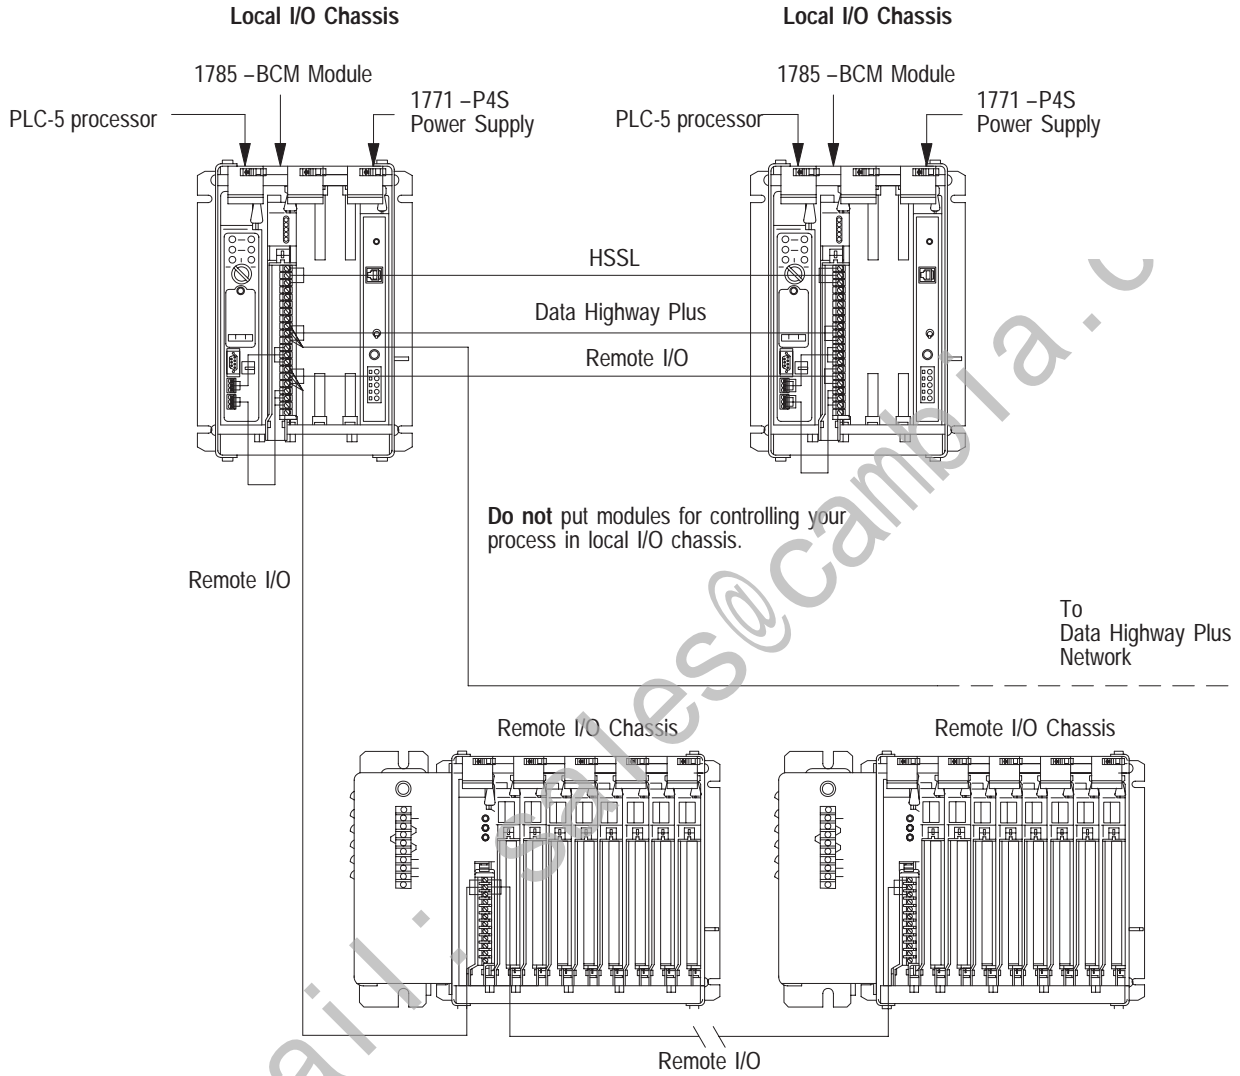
Local I/O Chassis

1785 –BCM Module

PLC-5 processor

1771 –P4S
Power Supply

Local I/O Chassis

1785 –BCM Module

PLC-5 processor

1771 –P4S
Power Supply

HSSL

Data Highway Plus

Remote I/O

**Do not** put modules for controlling your process in local I/O chassis.

Remote I/O

To
Data Highway Plus
Network

Remote I/O Chassis

Remote I/O Chassis

Remote I/O

mail: sales@cambia.c